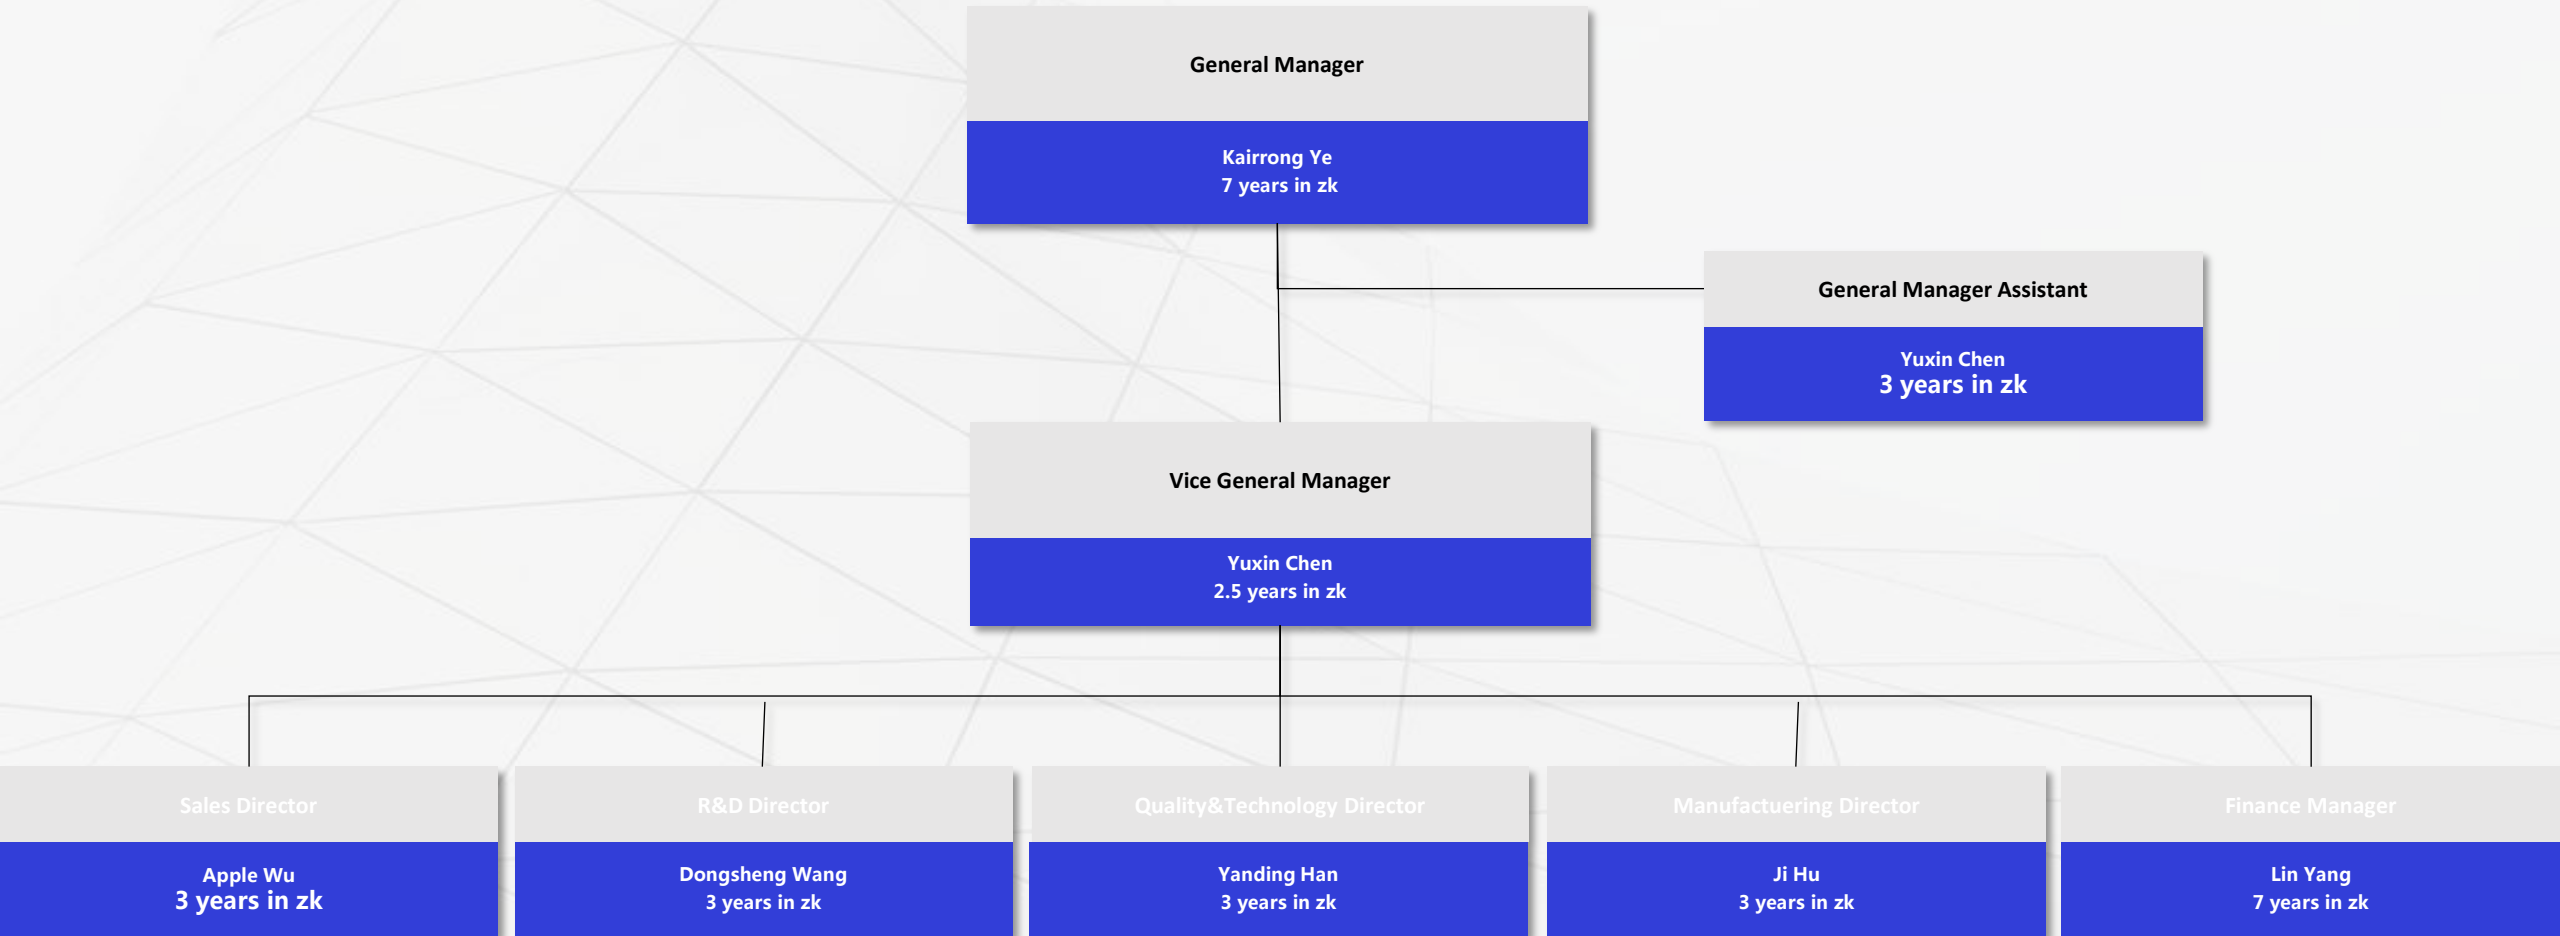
General Manager

Kairrong Ye
7 years in zk

General Manager Assistant

Yuxin Chen
3 years in zk

Vice General Manager

Yuxin Chen
2.5 years in zk

Sales Director

Apple Wu
3 years in zk

R&D Director

Dongsheng Wang
3 years in zk

Quality&Technology Director

Yanding Han
3 years in zk

Manufactuering Director

Ji Hu
3 years in zk

Finance Manager

Lin Yang
7 years in zk